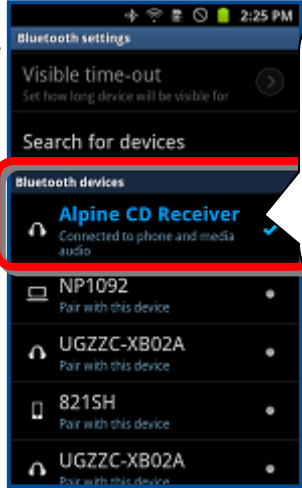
2:25 PM

Bluetooth settings

Visible time-out
Set how long device will be visible for

Search for devices

Bluetooth devices

Alpine CD Receiver
Connected to phone and media audio

NP1092
Pair with this device

UGZZC-XB02A
Pair with this device

821SH
Pair with this device

UGZZC-XB02A
Pair with this device